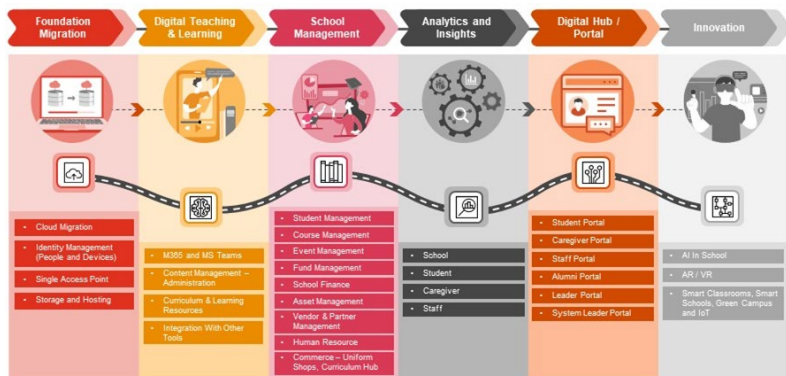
Foundation Migration

Cloud Migration

Identity Management (People and Devices)

Single Access Point

Storage and Hosting

Digital Teaching & Learning

M365 and MS Teams

Content Management – Administration

Curriculum & Learning Resources

Integration With Other Tools

School Management

Student Management

Course Management

Event Management

Fund Management

School Finance

Asset Management

Vendor & Partner Management

Human Resource

Commerce – Uniform Shops, Curriculum Hub

Analytics and Insights

School

Student

Caregiver

Staff

Digital Hub / Portal

Student Portal

Caregiver Portal

Staff Portal

Alumni Portal

Leader Portal

System Leader Portal

Innovation

AI In School

AR / VR

Smart Classrooms, Smart Schools, Green Campus and IoT